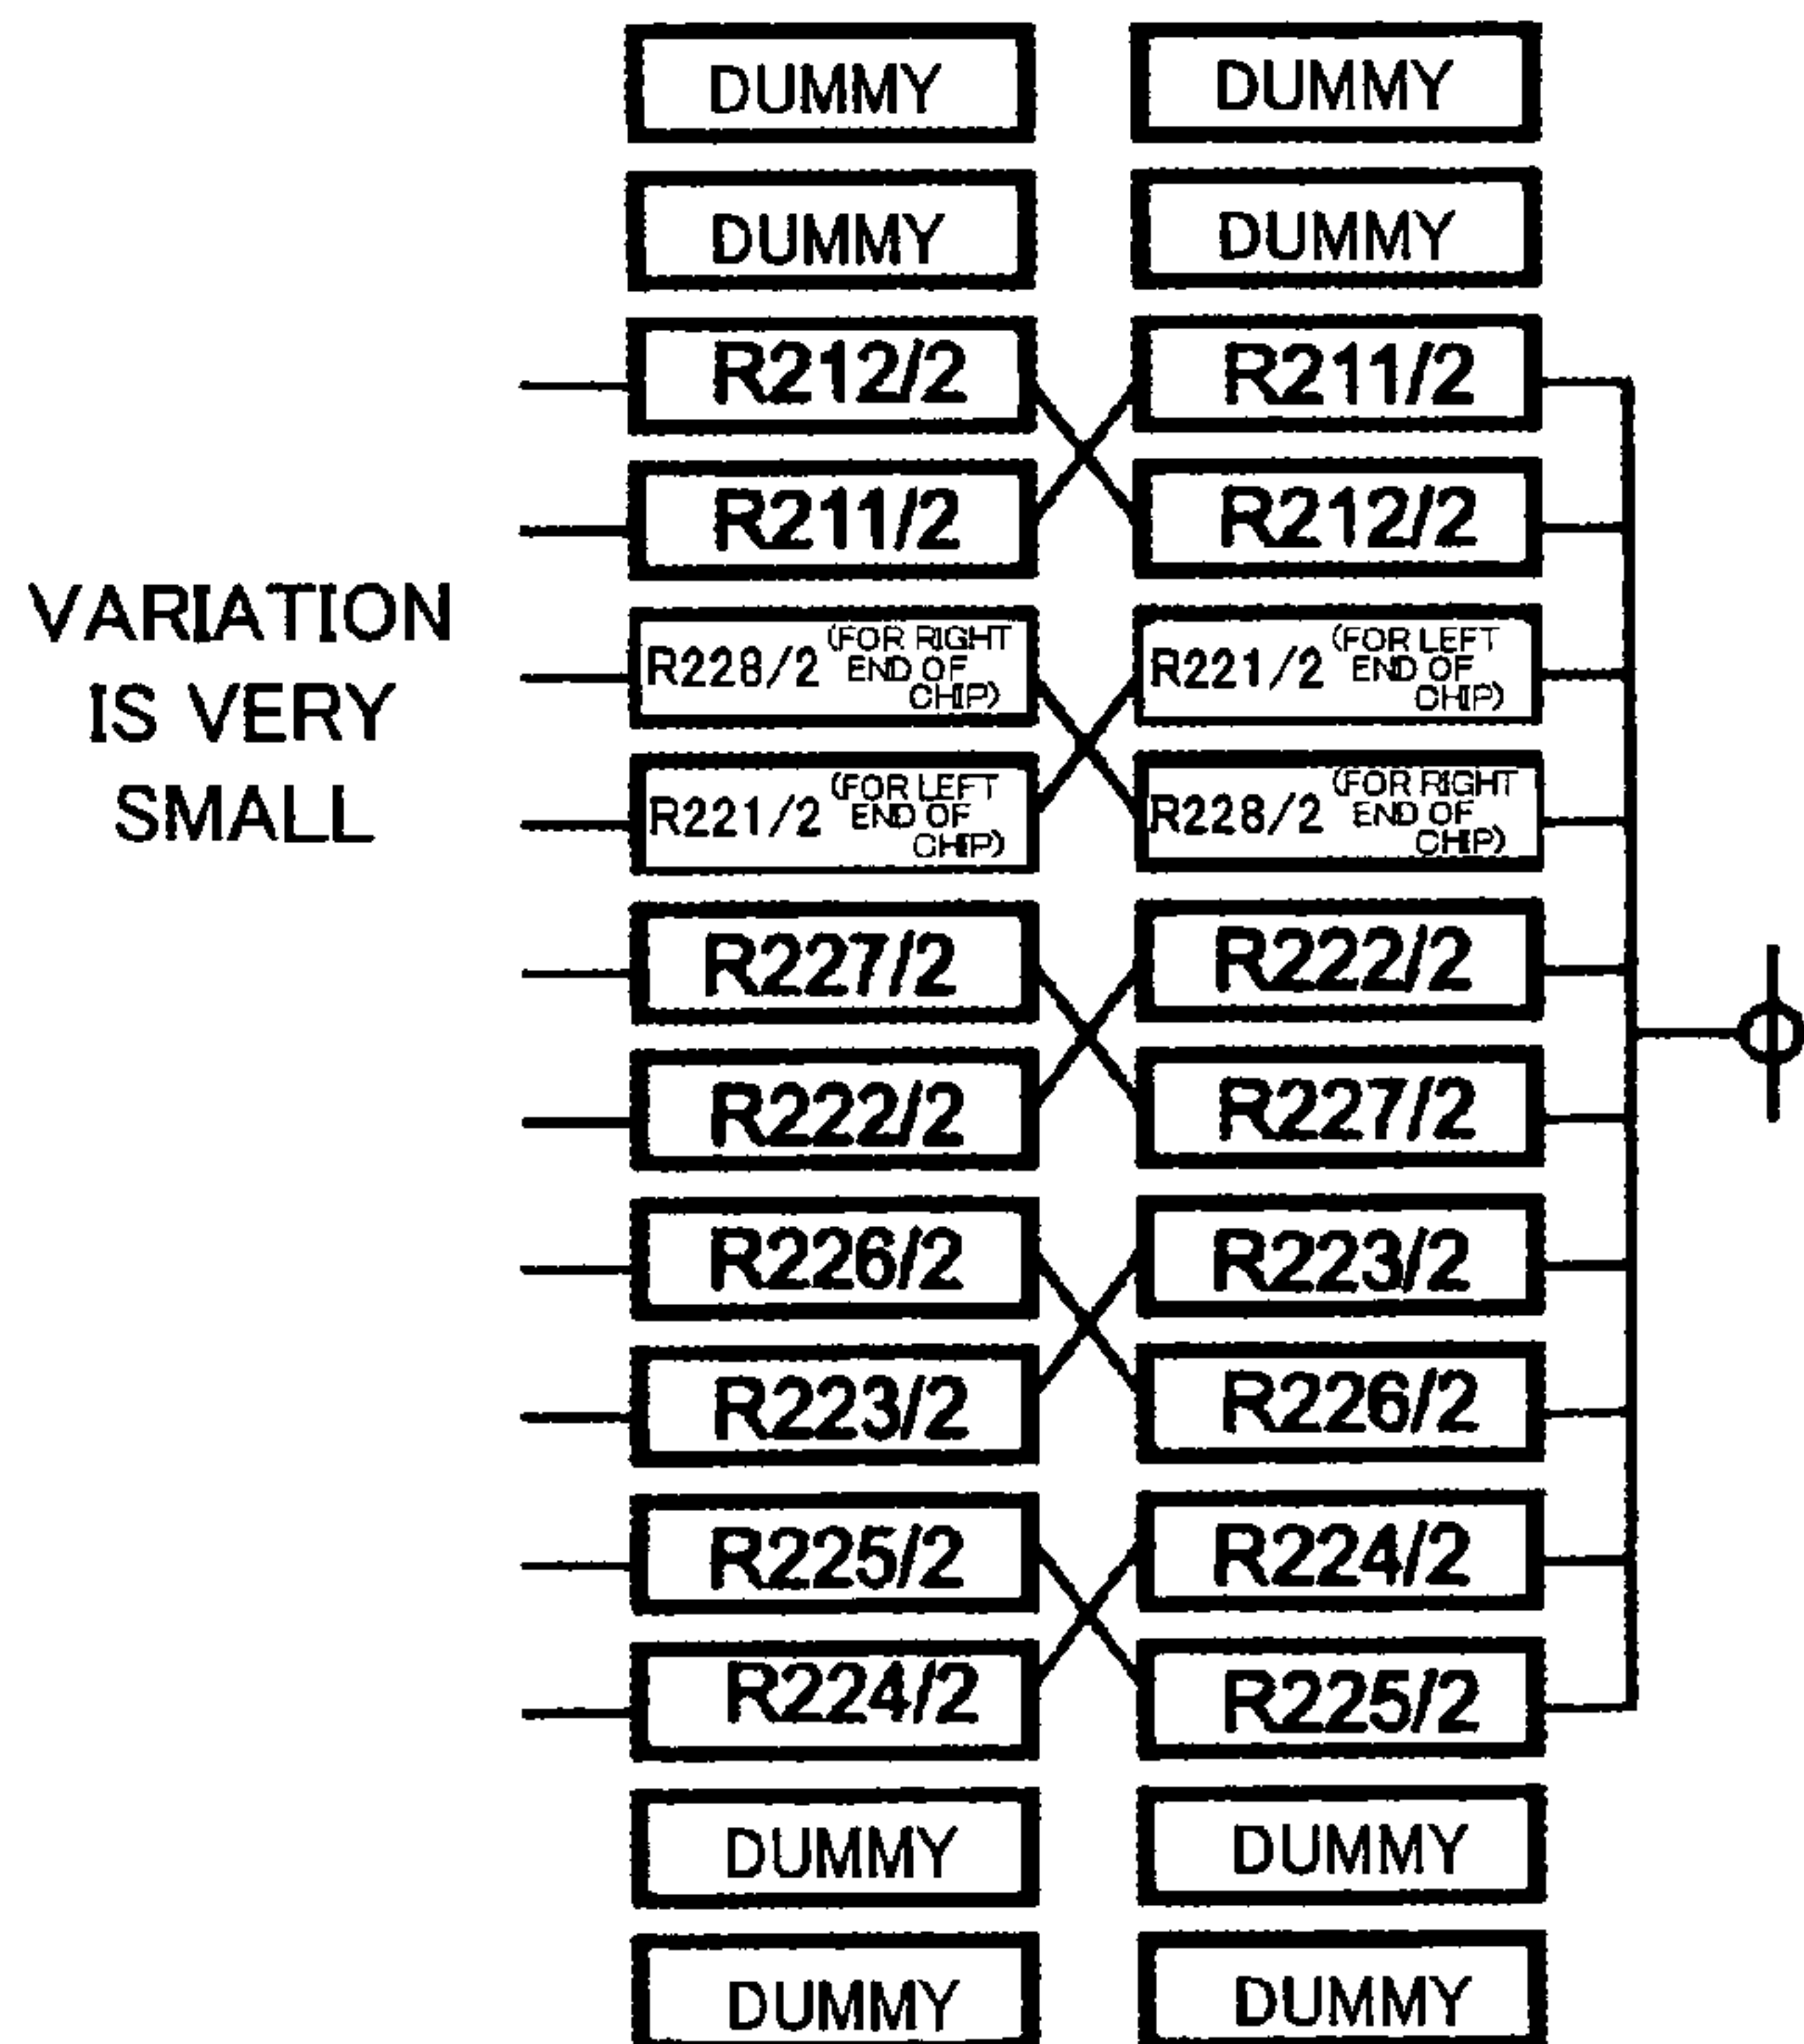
DUMMY
DUMMY
DUMMY
DUMMY
R212/2
R211/2
R211/2
R212/2
VARIATION IS VERY SMALL
R228/2 (FOR RIGHT END OF CHIP)
R221/2 (FOR LEFT END OF CHIP)
R221/2 (FOR LEFT END OF CHIP)
R228/2 (FOR RIGHT END OF CHIP)
R227/2
R222/2
R222/2
R227/2
R226/2
R223/2
R223/2
R226/2
R225/2
R224/2
R224/2
R225/2
DUMMY
DUMMY
DUMMY
DUMMY